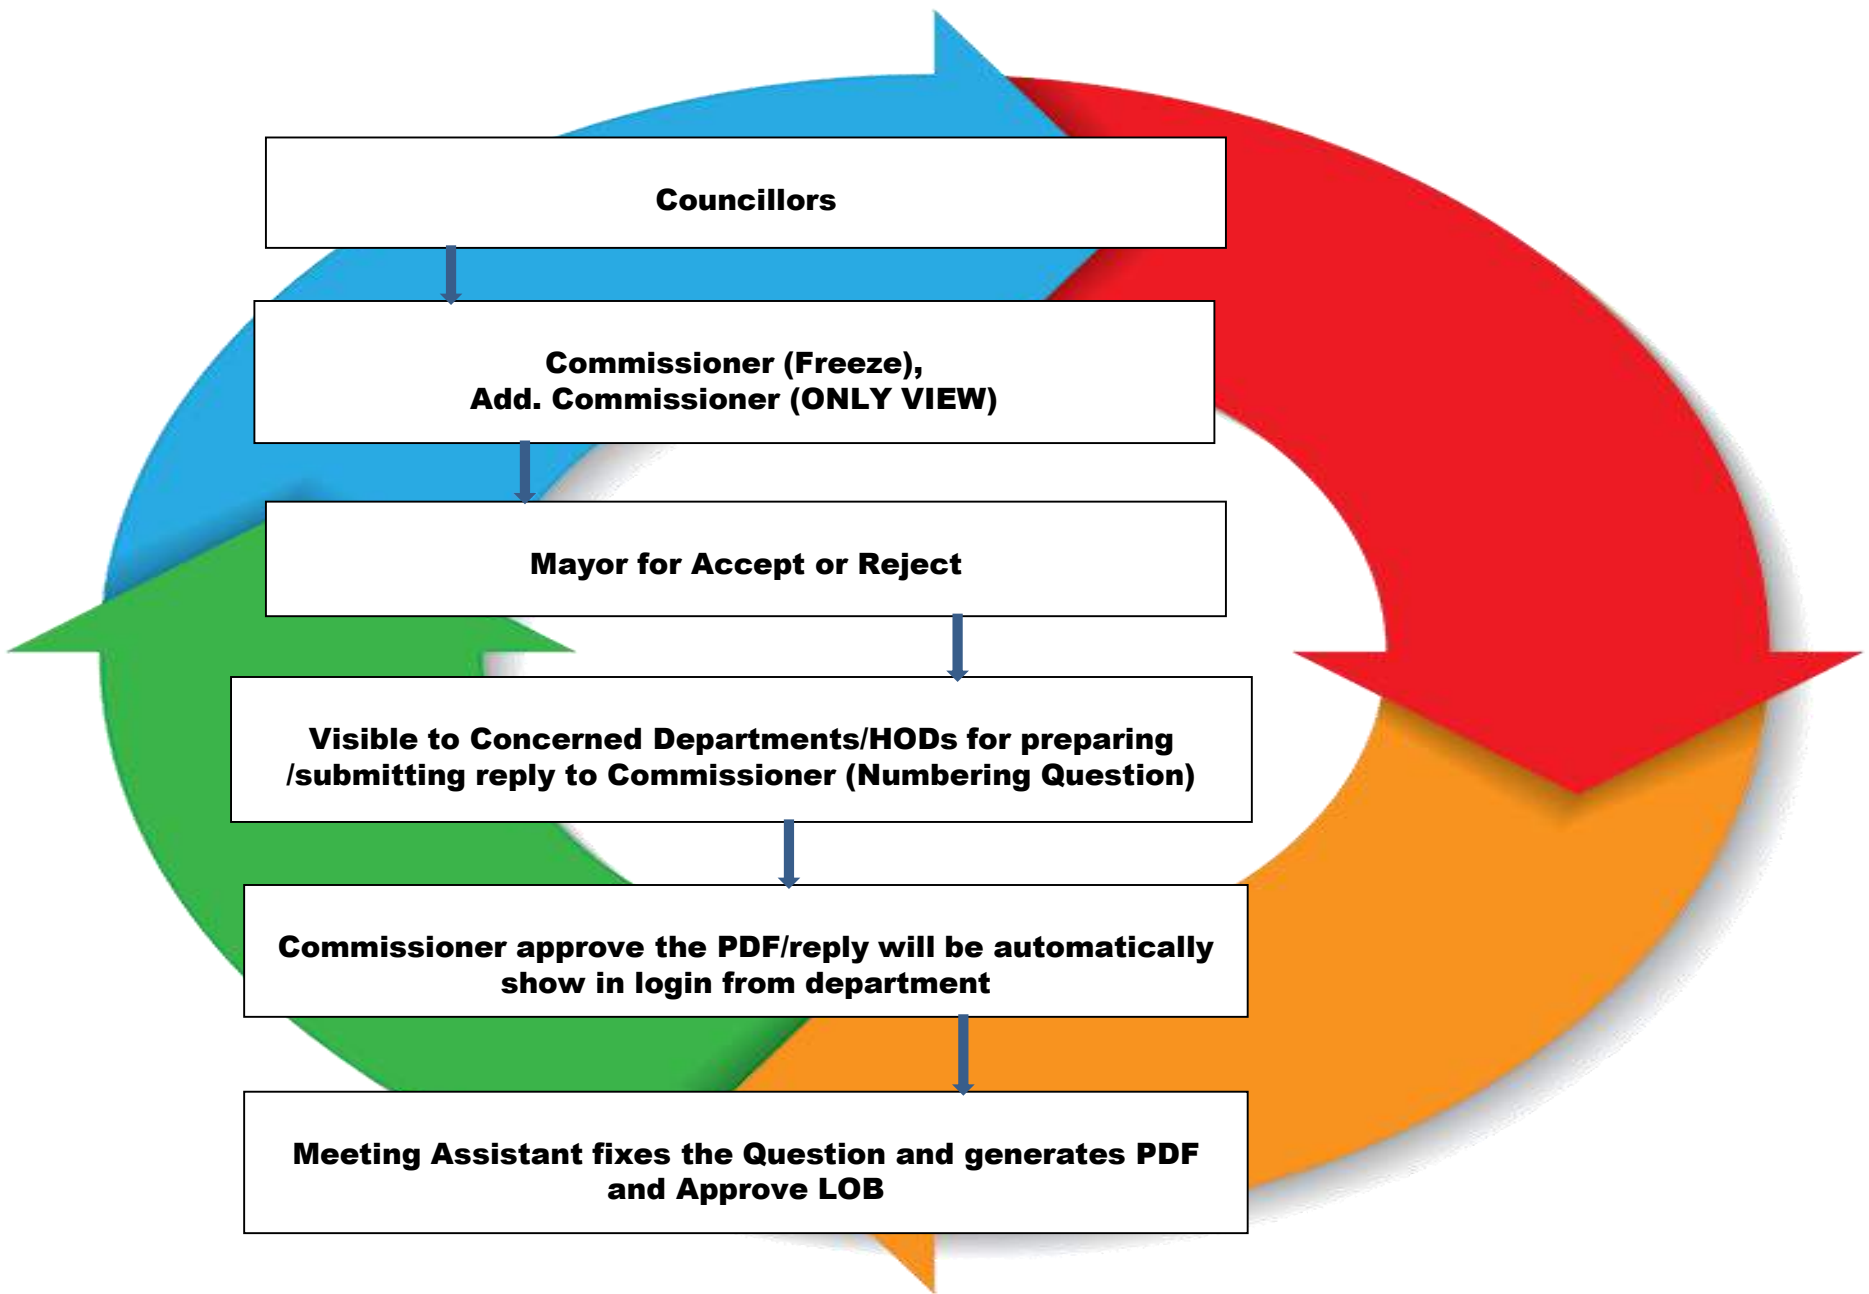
Councillors

Commissioner (Freeze),
Add. Commissioner (ONLY VIEW)

Mayor for Accept or Reject

Visible to Concerned Departments/HODs for preparing /submitting reply to Commissioner (Numbering Question)

Commissioner approve the PDF/reply will be automatically show in login from department

Meeting Assistant fixes the Question and generates PDF and Approve LOB